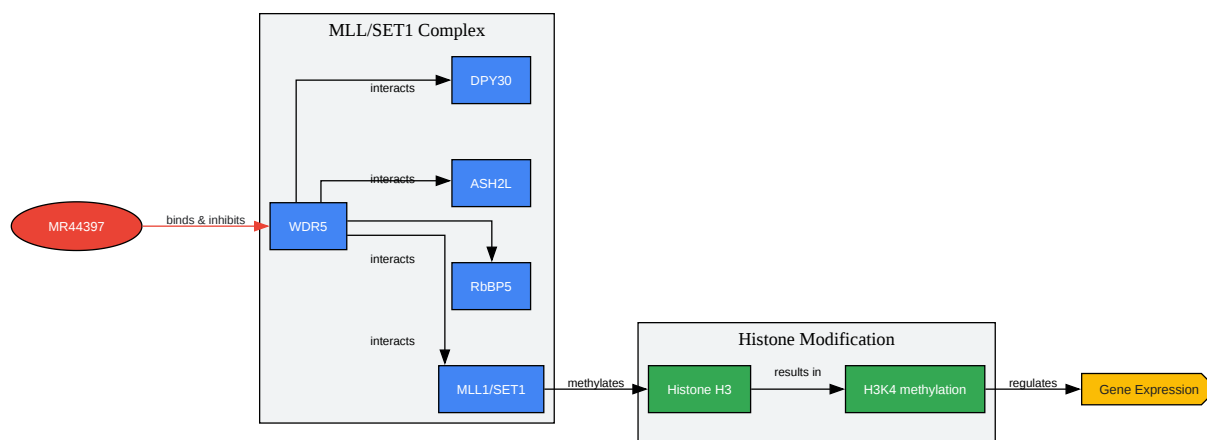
MLL/SET1 Complex

DPY30

interacts

ASH2L

interacts

MR44397

binds & inhibits

WDR5

interacts

RbBP5

interacts

MLL1/SET1

methylates

Histone Modification

Histone H3

results in

H3K4 methylation

regulates

Gene Expression